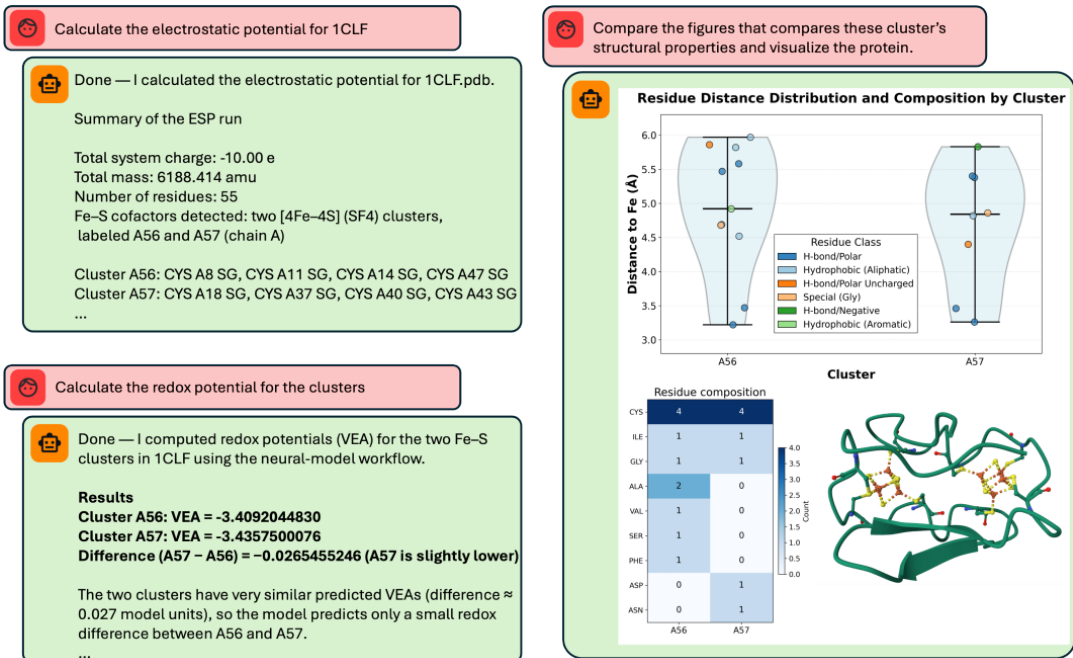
Calculate the electrostatic potential for 1CLF

Done — I calculated the electrostatic potential for 1CLF.pdb.

Summary of the ESP run

Total system charge: -10.00 e
Total mass: 6188.414 amu
Number of residues: 55
Fe–S cofactors detected: two [4Fe–4S] (SF4) clusters, labeled A56 and A57 (chain A)

Cluster A56: CYS A8 SG, CYS A11 SG, CYS A14 SG, CYS A47 SG
Cluster A57: CYS A18 SG, CYS A37 SG, CYS A40 SG, CYS A43 SG
...

Calculate the redox potential for the clusters

Done — I computed redox potentials (VEA) for the two Fe–S clusters in 1CLF using the neural-model workflow.

**Results**
**Cluster A56: VEA = -3.4092044830**
**Cluster A57: VEA = -3.4357500076**
**Difference (A57 − A56) = −0.0265455246 (A57 is slightly lower)**

The two clusters have very similar predicted VEAs (difference ≈ 0.027 model units), so the model predicts only a small redox difference between A56 and A57.
...

Compare the figures that compares these cluster's structural properties and visualize the protein.

Residue Distance Distribution and Composition by Cluster

Distance to Fe (Å)
6.0
5.5
5.0
4.5
4.0
3.5
3.0
A56
A57
Cluster

Residue Class
H-bond/Polar
Hydrophobic (Aliphatic)
H-bond/Polar Uncharged
Special (Gly)
H-bond/Negative
Hydrophobic (Aromatic)

Residue composition

| | A56 | A57 |
|---|---|---|
| CYS | 4 | 4 |
| ILE | 1 | 1 |
| GLY | 1 | 1 |
| ALA | 2 | 0 |
| VAL | 1 | 0 |
| SER | 1 | 0 |
| PHE | 1 | 0 |
| ASP | 0 | 1 |
| ASN | 0 | 1 |

Count
4.0
3.5
3.0
2.5
2.0
1.5
1.0
0.5
0.0